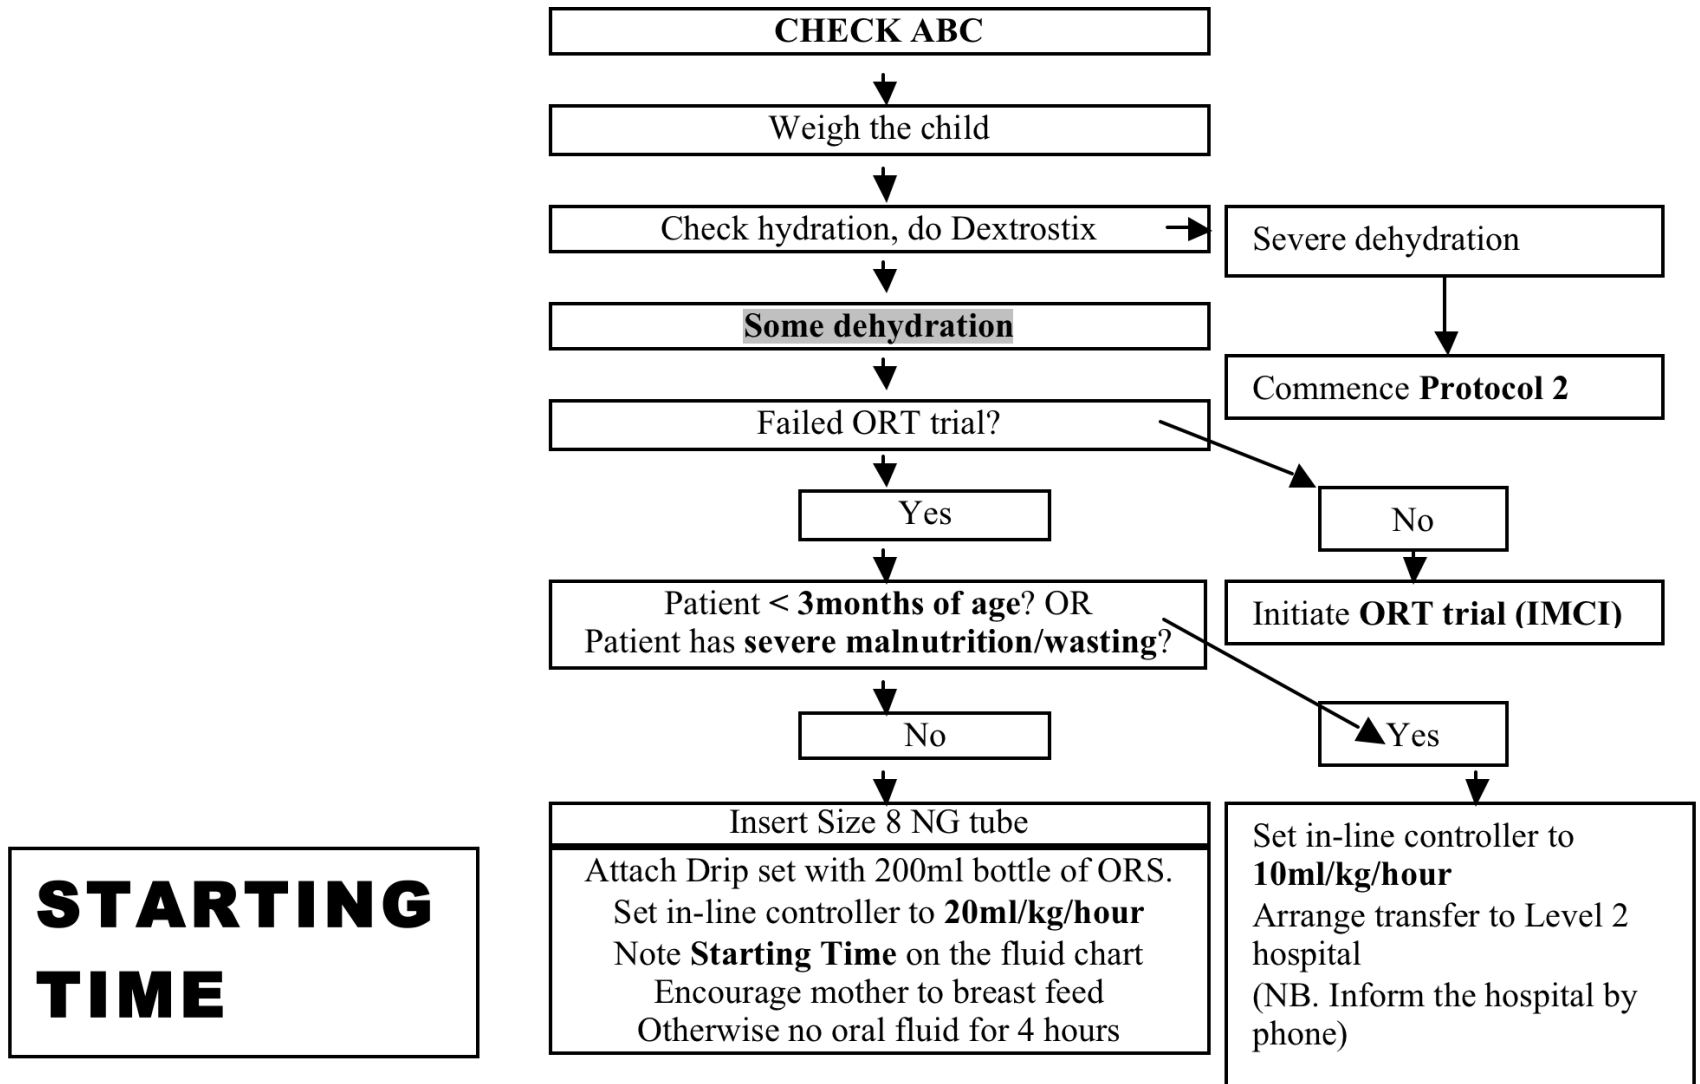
CHECK ABC

Weigh the child

Check hydration, do Dextrostix

Severe dehydration

Commence **Protocol 2**

**Some dehydration**

Failed ORT trial?

Yes

No

Initiate **ORT trial (IMCI)**

Patient < **3months of age**? OR
Patient has **severe malnutrition/wasting**?

No

Yes

Insert Size 8 NG tube

Attach Drip set with 200ml bottle of ORS.
Set in-line controller to **20ml/kg/hour**
Note **Starting Time** on the fluid chart
Encourage mother to breast feed
Otherwise no oral fluid for 4 hours

Set in-line controller to **10ml/kg/hour**
Arrange transfer to Level 2 hospital
(NB. Inform the hospital by phone)

STARTING TIME